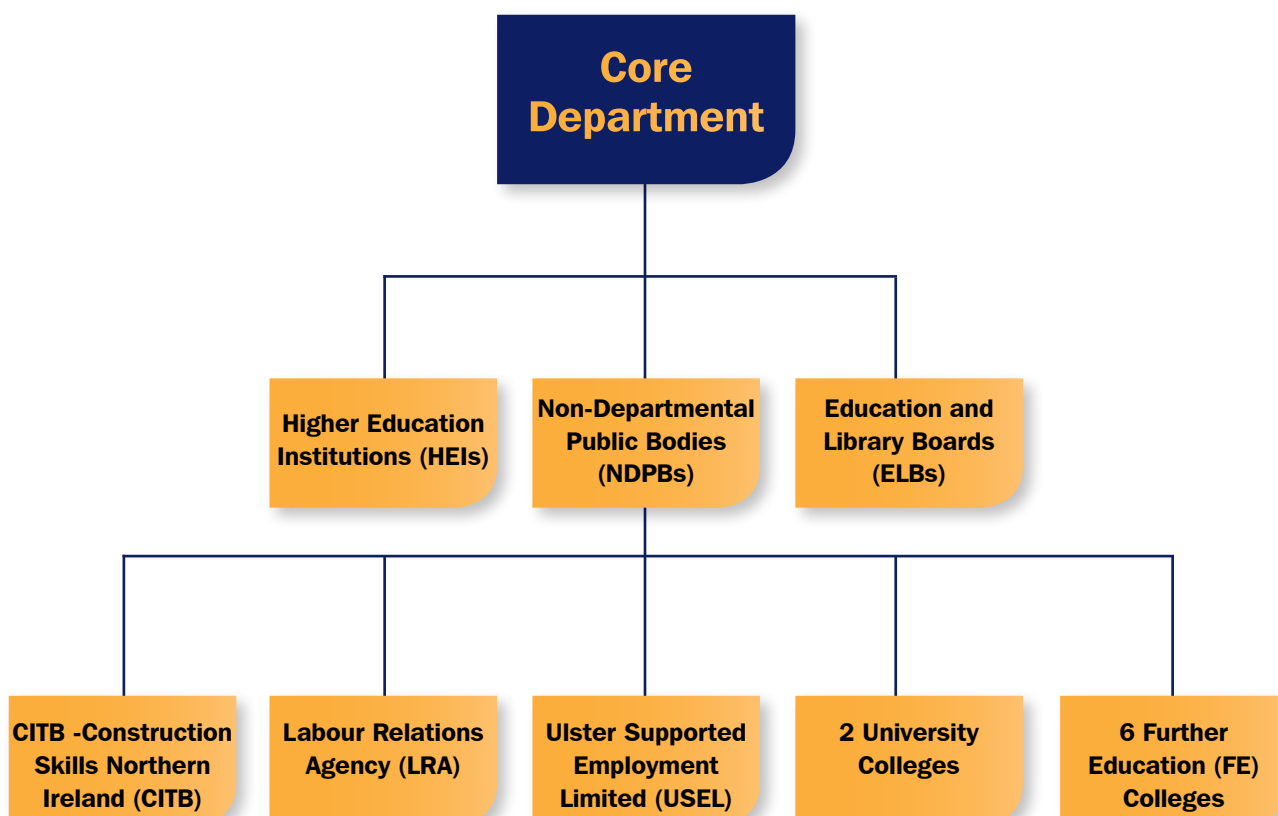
Core Department

Higher Education Institutions (HEIs)

Non-Departmental Public Bodies (NDPBs)

Education and Library Boards (ELBs)

CITB -Construction Skills Northern Ireland (CITB)

Labour Relations Agency (LRA)

Ulster Supported Employment Limited (USEL)

2 University Colleges

6 Further Education (FE) Colleges